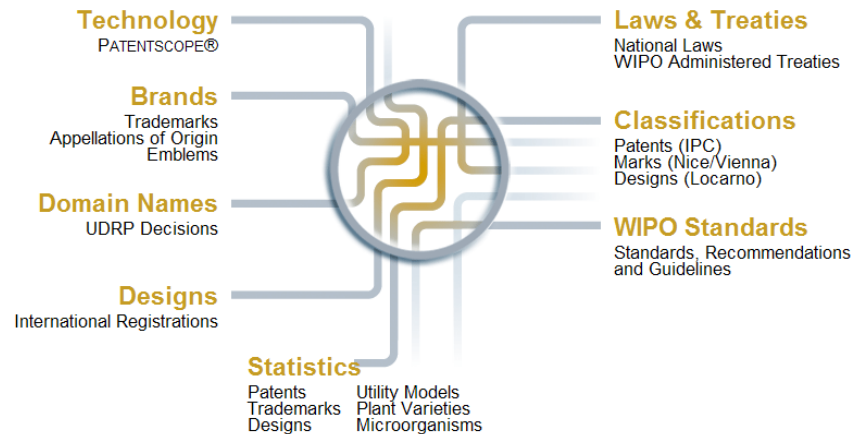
Technology
PATENTSCOPE®

Brands
Trademarks
Appellations of Origin
Emblems

Domain Names
UDRP Decisions

Designs
International Registrations

Statistics
Patents
Trademarks
Designs
Utility Models
Plant Varieties
Microorganisms

Laws & Treaties
National Laws
WIPO Administered Treaties

Classifications
Patents (IPC)
Marks (Nice/Vienna)
Designs (Locarno)

WIPO Standards
Standards, Recommendations and Guidelines